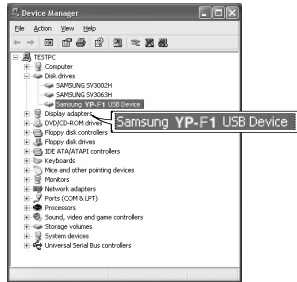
Device Manager

File Action View Help

TESTPC
Computer
Disk drives
SAMSUNG SV3002H
SAMSUNG SV3063H
Samsung YP-F1 USB Device
Display adapters
DVD/CD-ROM drives
Floppy disk controllers
Floppy disk drives
IDE ATA/ATAPI controllers
Keyboards
Mice and other pointing devices
Monitors
Network adapters
Ports (COM & LPT)
Processors
Sound, video and game controllers
Storage volumes
System devices
Universal Serial Bus controllers

Samsung YP-F1 USB Device